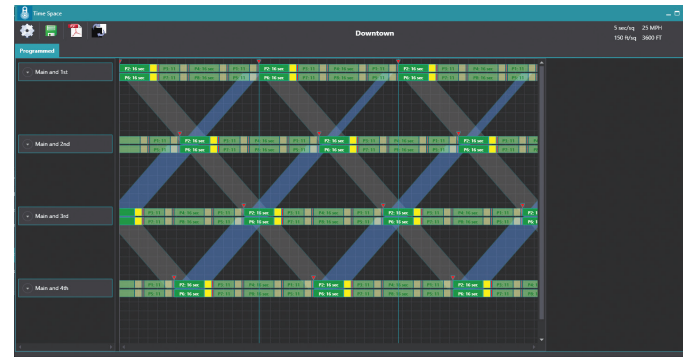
Time Space

Downtown

5 sec/sq 25 MPH
150 ft/sq 3600 FT

Programmed

Main and 1st

Main and 2nd

Main and 3rd

Main and 4th

P2: 16 sec
P6: 16 sec

P2: 16 sec
P6: 16 sec

P2: 16 sec
P6: 16 sec

P2: 16 sec
P6: 16 sec

P2: 16 sec
P6: 16 sec

P2: 16 sec
P6: 16 sec

P2: 16 sec
P6: 16 sec

P2: 16 sec
P6: 16 sec

P2: 16 sec
P6: 16 sec

P2: 16 sec
P6: 16 sec

P2: 16 sec
P6: 16 sec

P2: 16 sec
P6: 16 sec